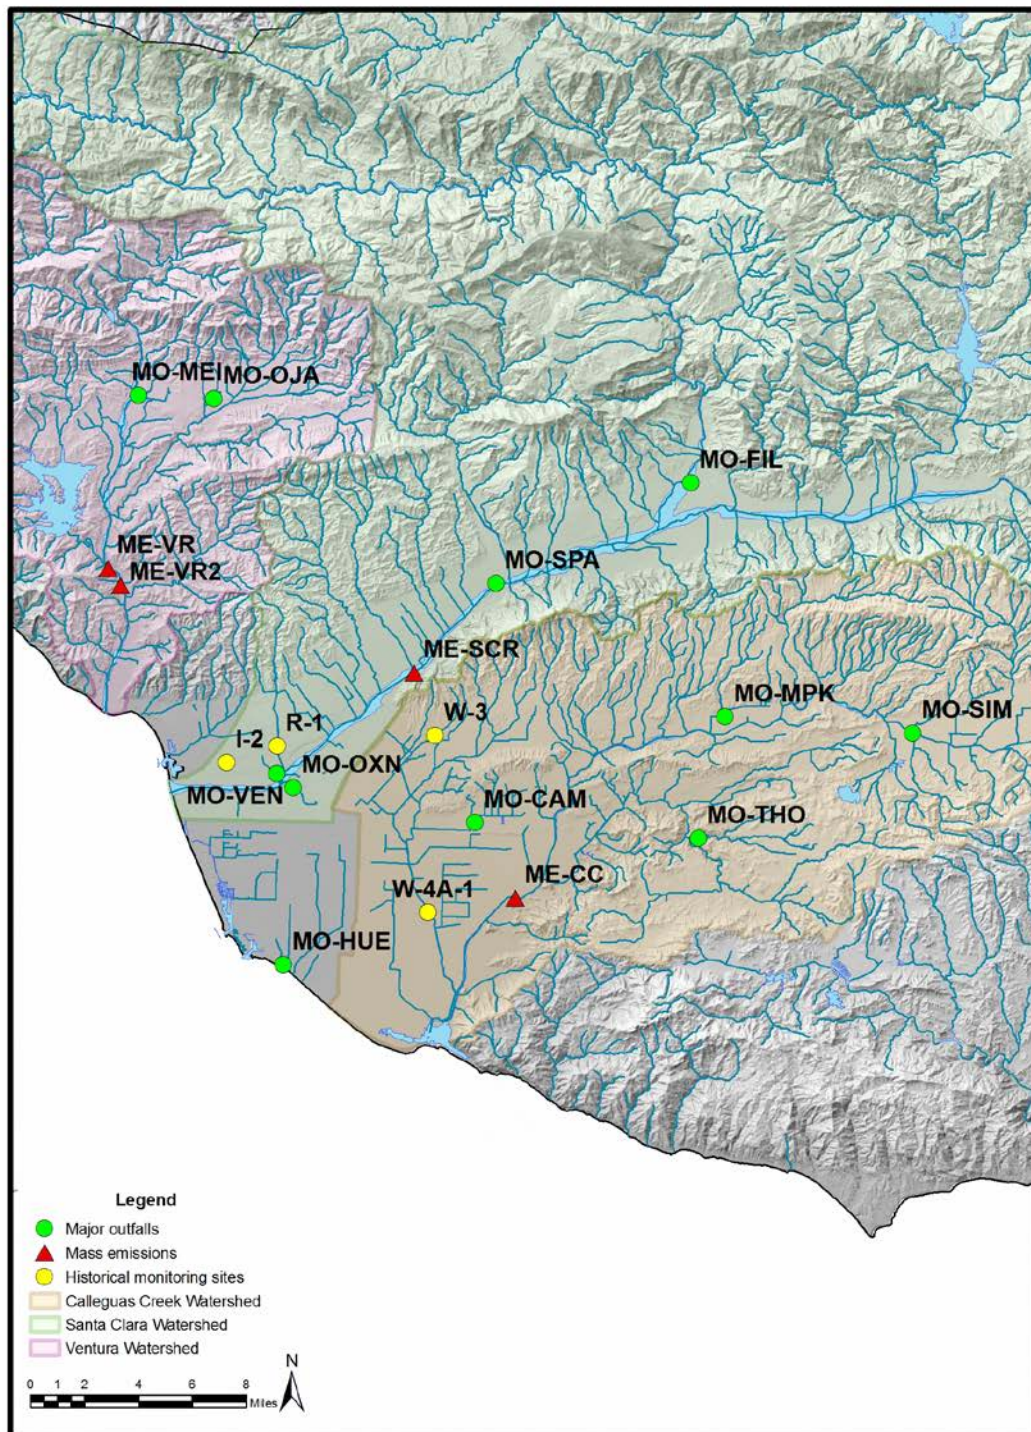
MO-MEI MO-OJA

MO-FIL

ME-VR
ME-VR2

MO-SPA

ME-SCR

MO-MPK

MO-SIM

R-1
I-2
W-3
MO-OXN
MO-VEN

MO-CAM

MO-THO

ME-CC
W-4A-1

MO-HUE

Legend
Major outfalls
Mass emissions
Historical monitoring sites
Calleguas Creek Watershed
Santa Clara Watershed
Ventura Watershed

N

0 1 2 4 6 8 Miles